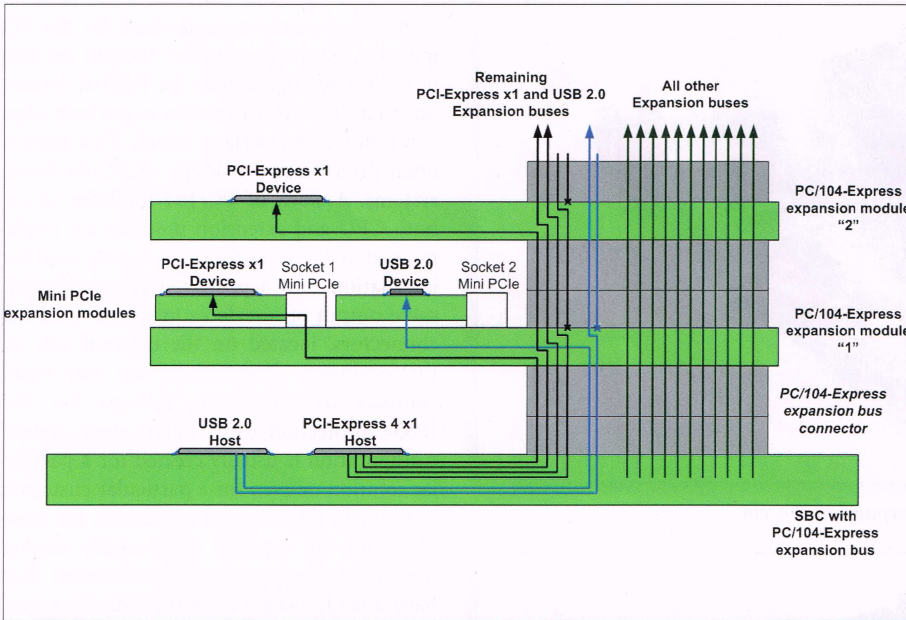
Remaining PCI-Express x1 and USB 2.0 Expansion buses

All other Expansion buses

PCI-Express x1 Device

PC/104-Express expansion module "2"

PCI-Express x1 Device

Socket 1 Mini PCIe

USB 2.0 Device

Socket 2 Mini PCIe

Mini PCIe expansion modules

PC/104-Express expansion module "1"

PC/104-Express expansion bus connector

USB 2.0 Host

PCI-Express 4 x1 Host

SBC with PC/104-Express expansion bus